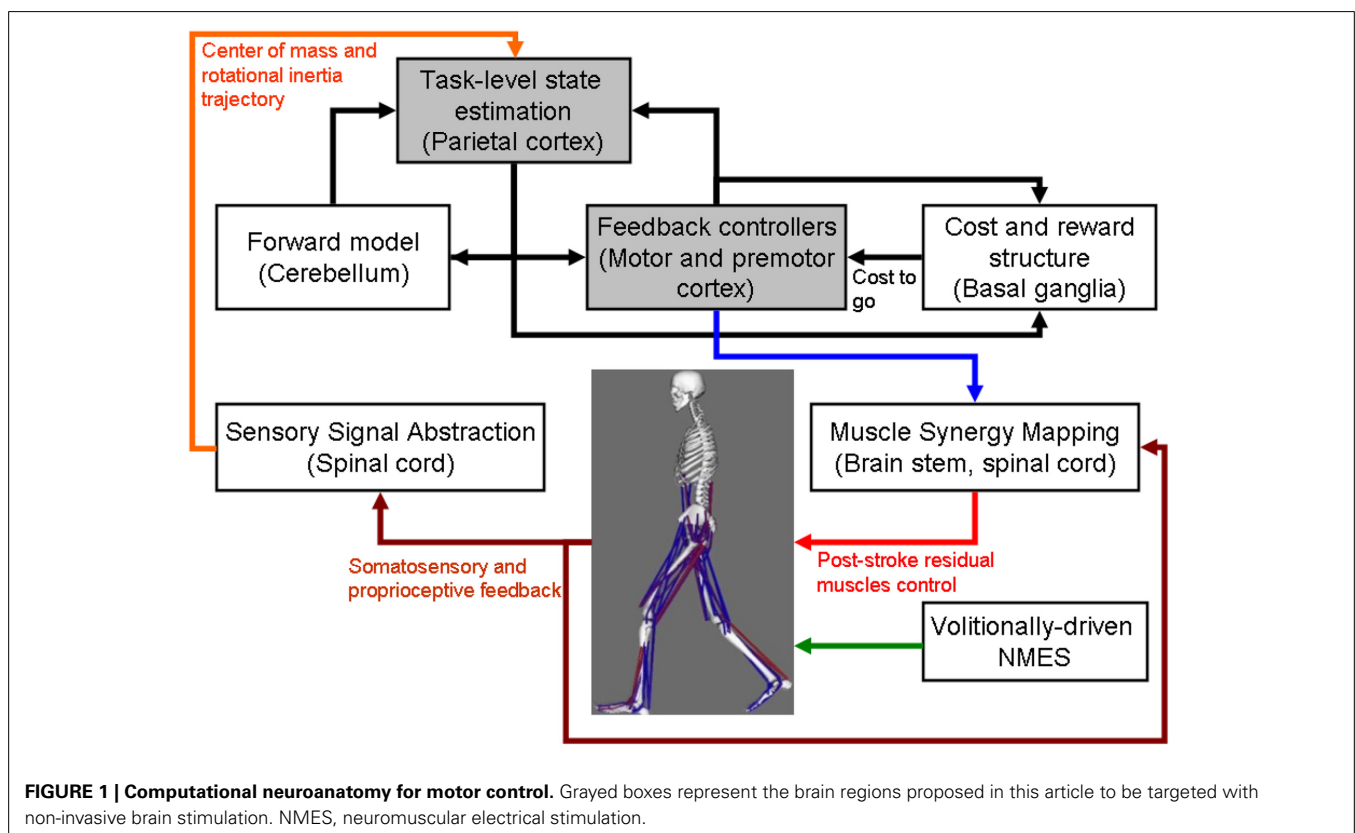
Center of mass and rotational inertia trajectory

Task-level state estimation (Parietal cortex)

Forward model (Cerebellum)

Feedback controllers (Motor and premotor cortex)

Cost to go

Cost and reward structure (Basal ganglia)

Sensory Signal Abstraction (Spinal cord)

Muscle Synergy Mapping (Brain stem, spinal cord)

Somatosensory and proprioceptive feedback

Post-stroke residual muscles control

Volitionally-driven NMES

**FIGURE 1 | Computational neuroanatomy for motor control.** Grayed boxes represent the brain regions proposed in this article to be targeted with non-invasive brain stimulation. NMES, neuromuscular electrical stimulation.